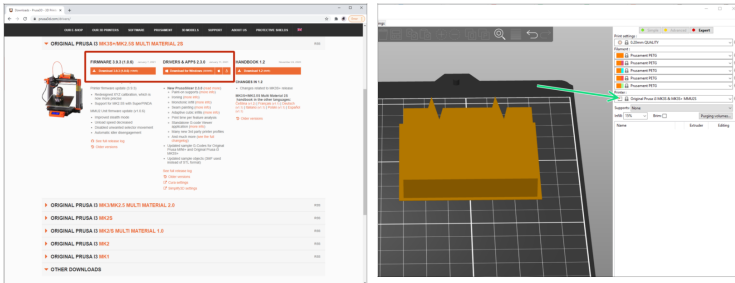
ORIGINAL PRUSA i3 MK3S+/MK2.5S MULTI MATERIAL 2S

FIRMWARE 3.9.3 (1.0.6)

DRIVERS & APPS 2.3.0

HANDBOOK 1.2

ORIGINAL PRUSA i3 MK3/MK2.5 MULTI MATERIAL 2.0

ORIGINAL PRUSA i3 MK2S

ORIGINAL PRUSA i3 MK2/S MULTI MATERIAL 1.0

ORIGINAL PRUSA i3 MK2.5S

ORIGINAL PRUSA i3 MK2

ORIGINAL PRUSA i3 MK1

OTHER DOWNLOADS

Export

Print settings:
0.20mm QUALITY

Filament:
Prusament PETG
Prusament PETG
Prusament PETG
Prusament PETG
Prusament PETG

Printer:
Original Prusa i3 MK3S & MK3S+ MMU2S

Supports: None

Infill: 15%

Brim:

Purging volumes

Name

Extruder

Editing